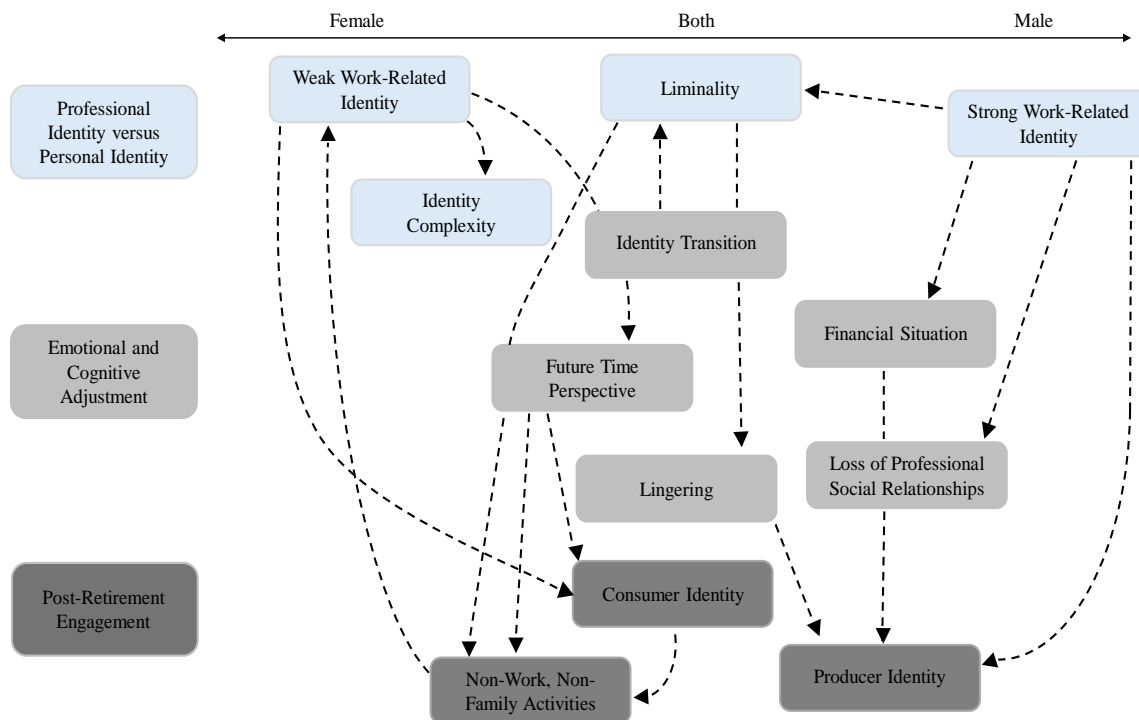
Female

Both

Male

Professional Identity versus Personal Identity

Weak Work-Related Identity

Liminality

Strong Work-Related Identity

Identity Complexity

Identity Transition

Emotional and Cognitive Adjustment

Financial Situation

Future Time Perspective

Lingering

Loss of Professional Social Relationships

Post-Retirement Engagement

Consumer Identity

Non-Work, Non-Family Activities

Producer Identity